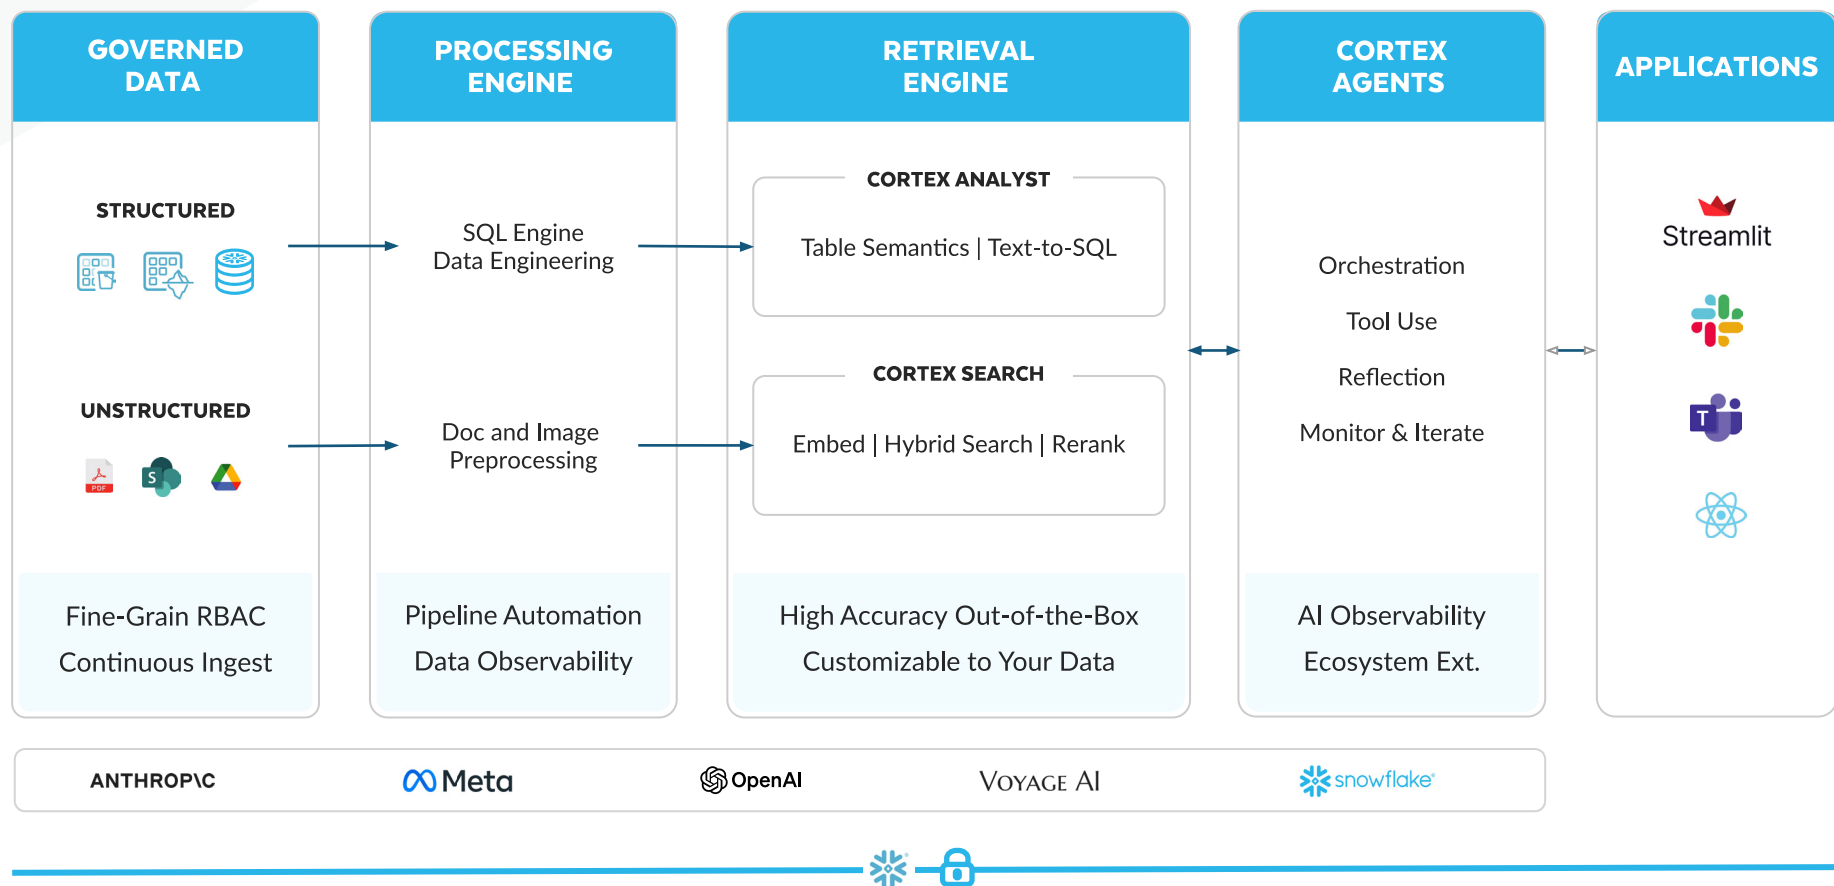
GOVERNED DATA

STRUCTURED

UNSTRUCTURED

Fine-Grain RBAC
Continuous Ingest

PROCESSING ENGINE

SQL Engine
Data Engineering

Doc and Image Preprocessing

Pipeline Automation
Data Observability

RETRIEVAL ENGINE

CORTEX ANALYST

Table Semantics | Text-to-SQL

CORTEX SEARCH

Embed | Hybrid Search | Rerank

High Accuracy Out-of-the-Box
Customizable to Your Data

CORTEX AGENTS

Orchestration

Tool Use

Reflection

Monitor & Iterate

AI Observability
Ecosystem Ext.

APPLICATIONS

Streamlit

ANTHROP\C

Meta

OpenAI

VOYAGE AI

snowflake